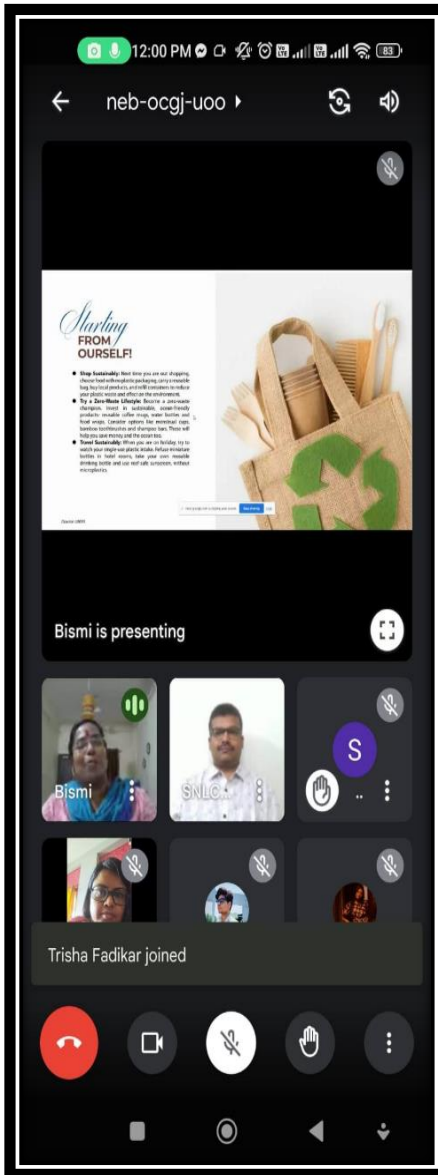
12:00 PM

83

neb-ocgj-uoo ▸

Starting FROM OURSELF!

Shop Sustainably: Next time you are out shopping, choose food with no plastic packaging, carry a reusable bag, buy local products, and refill containers to reduce your plastic waste and effect on the environment.

Try a Zero-Waste Lifestyle: Become a zero-waste champion, invest in sustainable, ocean-friendly products: reusable coffee mugs, water bottles and food wraps. Consider options like metal straws, bamboo toothbrushes and shampoo bars. These will help you save money and the ocean too.

Travel Sustainably: When you are on holiday, try to watch your single-use plastic intake. Refuse miniature bottles in hotel rooms, take your own reusable drinking bottle and use reef safe sunscreen, without microplastics.

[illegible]

Bismi is presenting

Bismi

SNLC

S

Trisha Fadikar joined